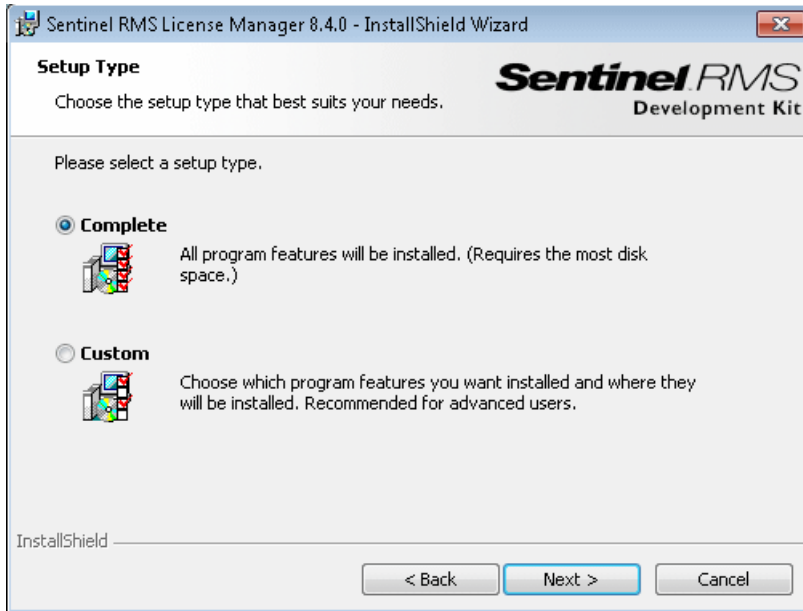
Sentinel RMS License Manager 8.4.0 - InstallShield Wizard

Setup Type

Choose the setup type that best suits your needs.

Sentinel RMS
Development Kit

Please select a setup type.

Complete

All program features will be installed. (Requires the most disk space.)

Custom

Choose which program features you want installed and where they will be installed. Recommended for advanced users.

InstallShield

< Back

Next >

Cancel